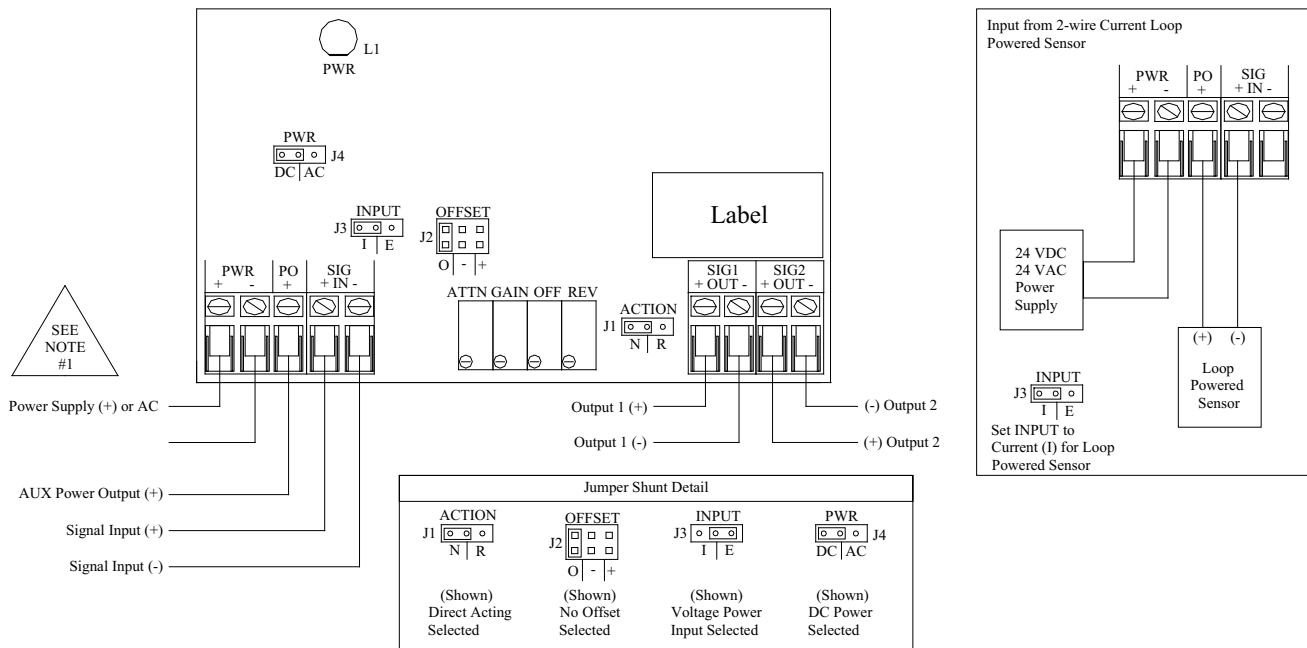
L1
PWR

PWR
J4
DC | AC

INPUT
J3
I | E

OFFSET
J2
O | - | +

Label

PWR
+ -
PO
+
SIG
+ IN -

ATTN GAIN OFF REV

ACTION
J1
N | R

SIG1
+ OUT -
SIG2
+ OUT -

SEE NOTE #1

Power Supply (+) or AC

AUX Power Output (+)

Signal Input (+)

Signal Input (-)

Output 1 (+)

Output 1 (-)

(-) Output 2

(+) Output 2

Jumper Shunt Detail

ACTION
J1
N | R
(Shown) Direct Acting Selected

OFFSET
J2
O | - | +
(Shown) No Offset Selected

INPUT
J3
I | E
(Shown) Voltage Power Input Selected

PWR
J4
DC | AC
(Shown) DC Power Selected

Input from 2-wire Current Loop Powered Sensor

PWR
+ -
PO
+
SIG
+ IN -

24 VDC
24 VAC
Power
Supply

(+) (-)
Loop
Powered
Sensor

INPUT
J3
I | E
Set INPUT to Current (I) for Loop Powered Sensor